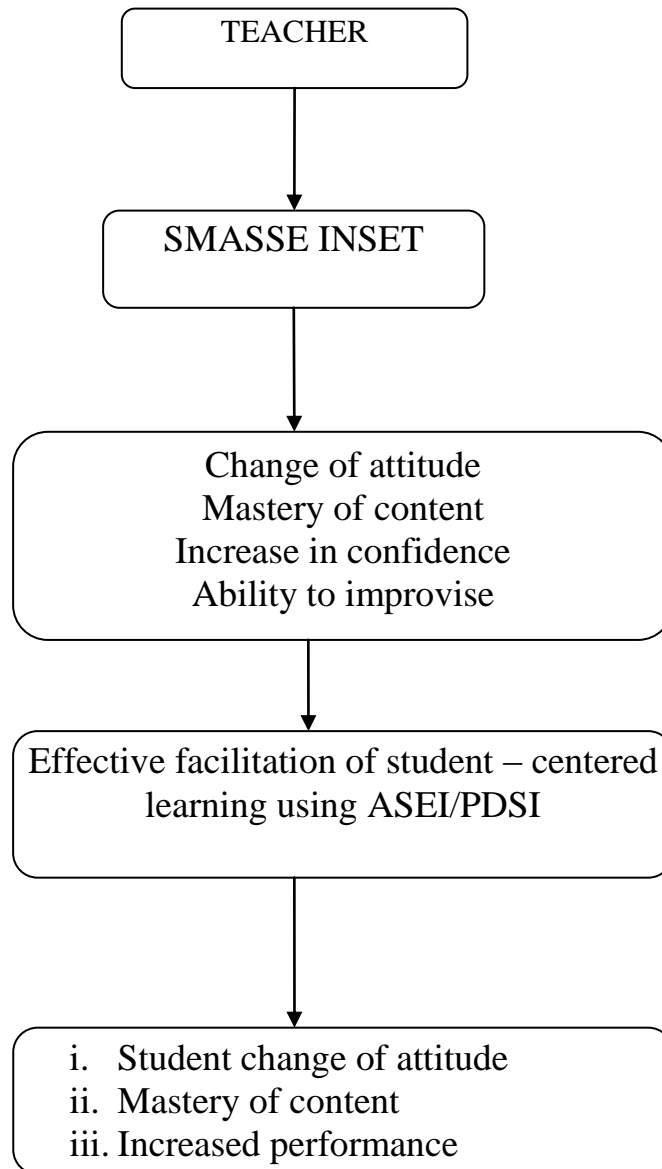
TEACHER

SMASSE INSET

Change of attitude
Mastery of content
Increase in confidence
Ability to improvise

Effective facilitation of student – centered learning using ASEI/PDSI

i. Student change of attitude
ii. Mastery of content
iii. Increased performance